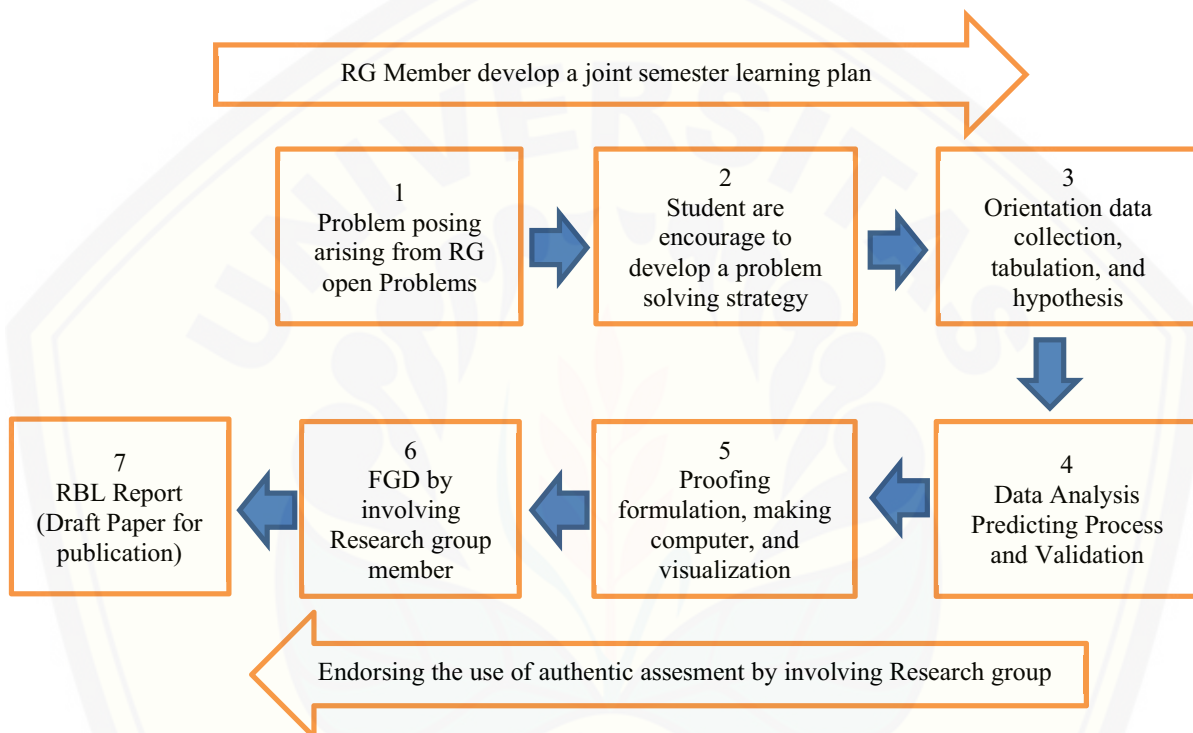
RG Member develop a joint semester learning plan

1
Problem posing arising from RG open Problems

2
Student are encourage to develop a problem solving strategy

3
Orientation data collection, tabulation, and hypothesis

4
Data Analysis Predicting Process and Validation

5
Proofing formulation, making computer, and visualization

6
FGD by involving Research group member

7
RBL Report (Draft Paper for publication)

Endorsing the use of authentic assesment by involving Research group